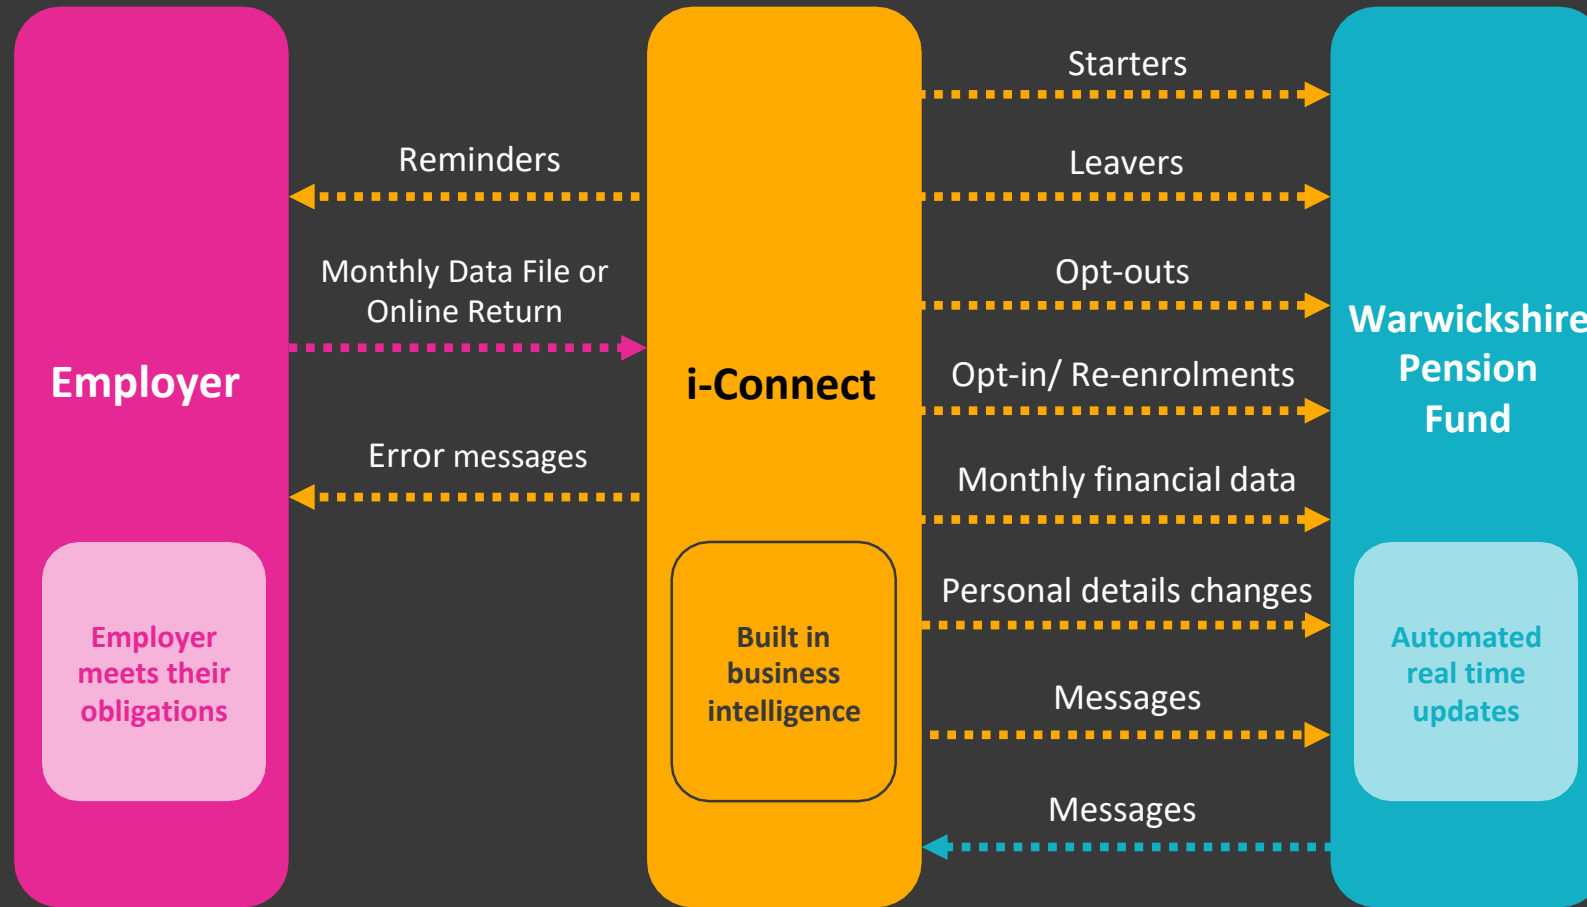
Employer

Employer meets their obligations

Reminders

Monthly Data File or Online Return

Error messages

i-Connect

Built in business intelligence

Starters

Leavers

Opt-outs

Opt-in/ Re-enrolments

Monthly financial data

Personal details changes

Messages

Messages

Warwickshire Pension Fund

Automated real time updates